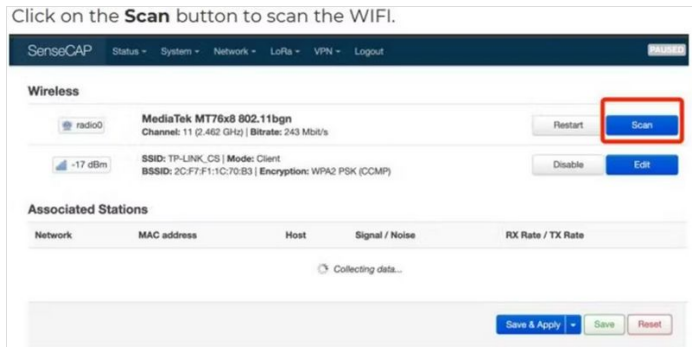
Click on the **Scan** button to scan the WIFI.

SenseCAP Status ▾ System ▾ Network ▾ LoRa ▾ VPN ▾ Logout PAUSED

**Wireless**

radio0 **MediaTek MT76x8 802.11bgn**
**Channel:** 11 (2.462 GHz) | **Bitrate:** 243 Mbit/s
Restart Scan

-17 dBm **SSID:** TP-LINK_CS | **Mode:** Client
**BSSID:** 2C:F7:F1:1C:70:B3 | **Encryption:** WPA2 PSK (CCMP)
Disable Edit

**Associated Stations**

| Network | MAC address | Host | Signal / Noise | RX Rate / TX Rate |
|---|---|---|---|---|

Collecting data...

Save & Apply ▾ Save Reset